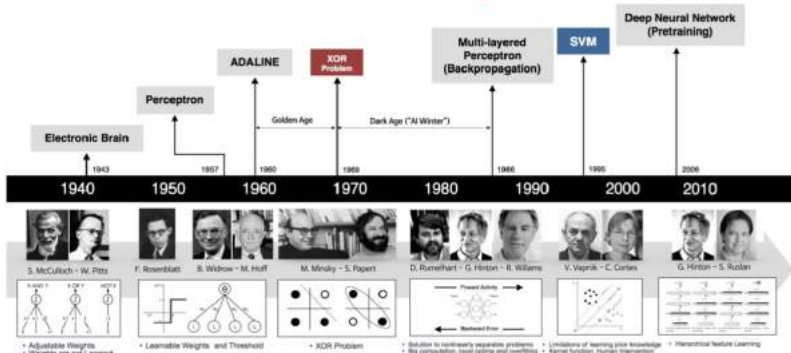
Deep Neural Network (Pretraining)

SVM

Multi-layered Perceptron (Backpropagation)

XOR Problem

ADALINE

Perceptron

Electronic Brain

Golden Age

Dark Age ("AI Winter")

1943

1957

1960

1969

1986

1995

2006

1940

1950

1960

1970

1980

1990

2000

2010

S. McCulloch - W. Pitts

F. Rosenblatt

B. Widrow - M. Hoff

M. Minsky - S. Papert

D. Rumelhart - G. Hinton - R. Williams

V. Vapnik - C. Cortes

G. Hinton - S. Ruslan

X AND Y

X OR Y

NOT X

Forward Activity

Backward Error

• Adjustable Weights
• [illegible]

• Learnable Weights and Threshold

• XOR Problem

• Solution to nonlinearly separable problems
• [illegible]

• Limitations of learning prior knowledge
• Kernel function: Human Intervention

• Hierarchical feature Learning